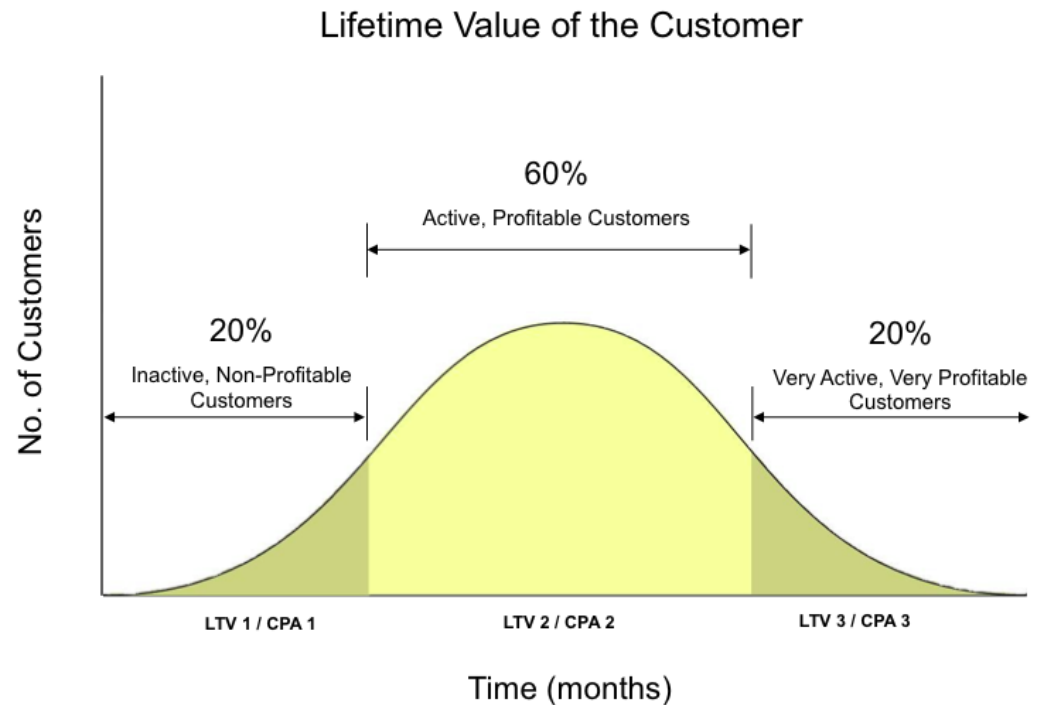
Lifetime Value of the Customer

No. of Customers

60%

Active, Profitable Customers

20%

Inactive, Non-Profitable Customers

20%

Very Active, Very Profitable Customers

LTV 1 / CPA 1

LTV 2 / CPA 2

LTV 3 / CPA 3

Time (months)